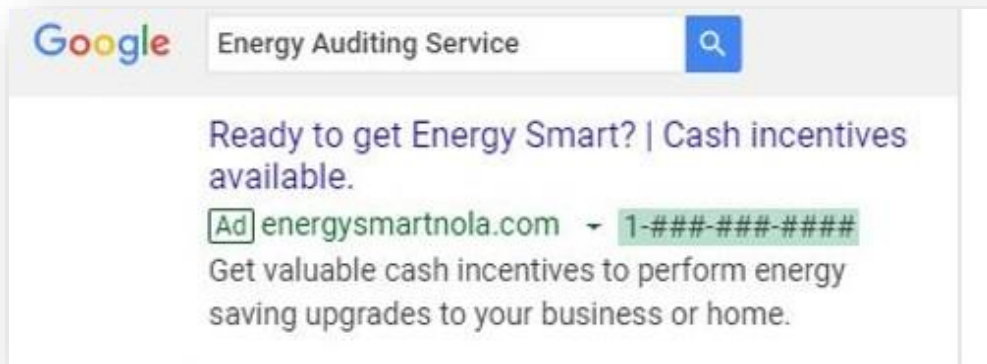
Google Energy Auditing Service

Ready to get Energy Smart? | Cash incentives available.

Ad energysmartnola.com 1-###-###-####

Get valuable cash incentives to perform energy saving upgrades to your business or home.